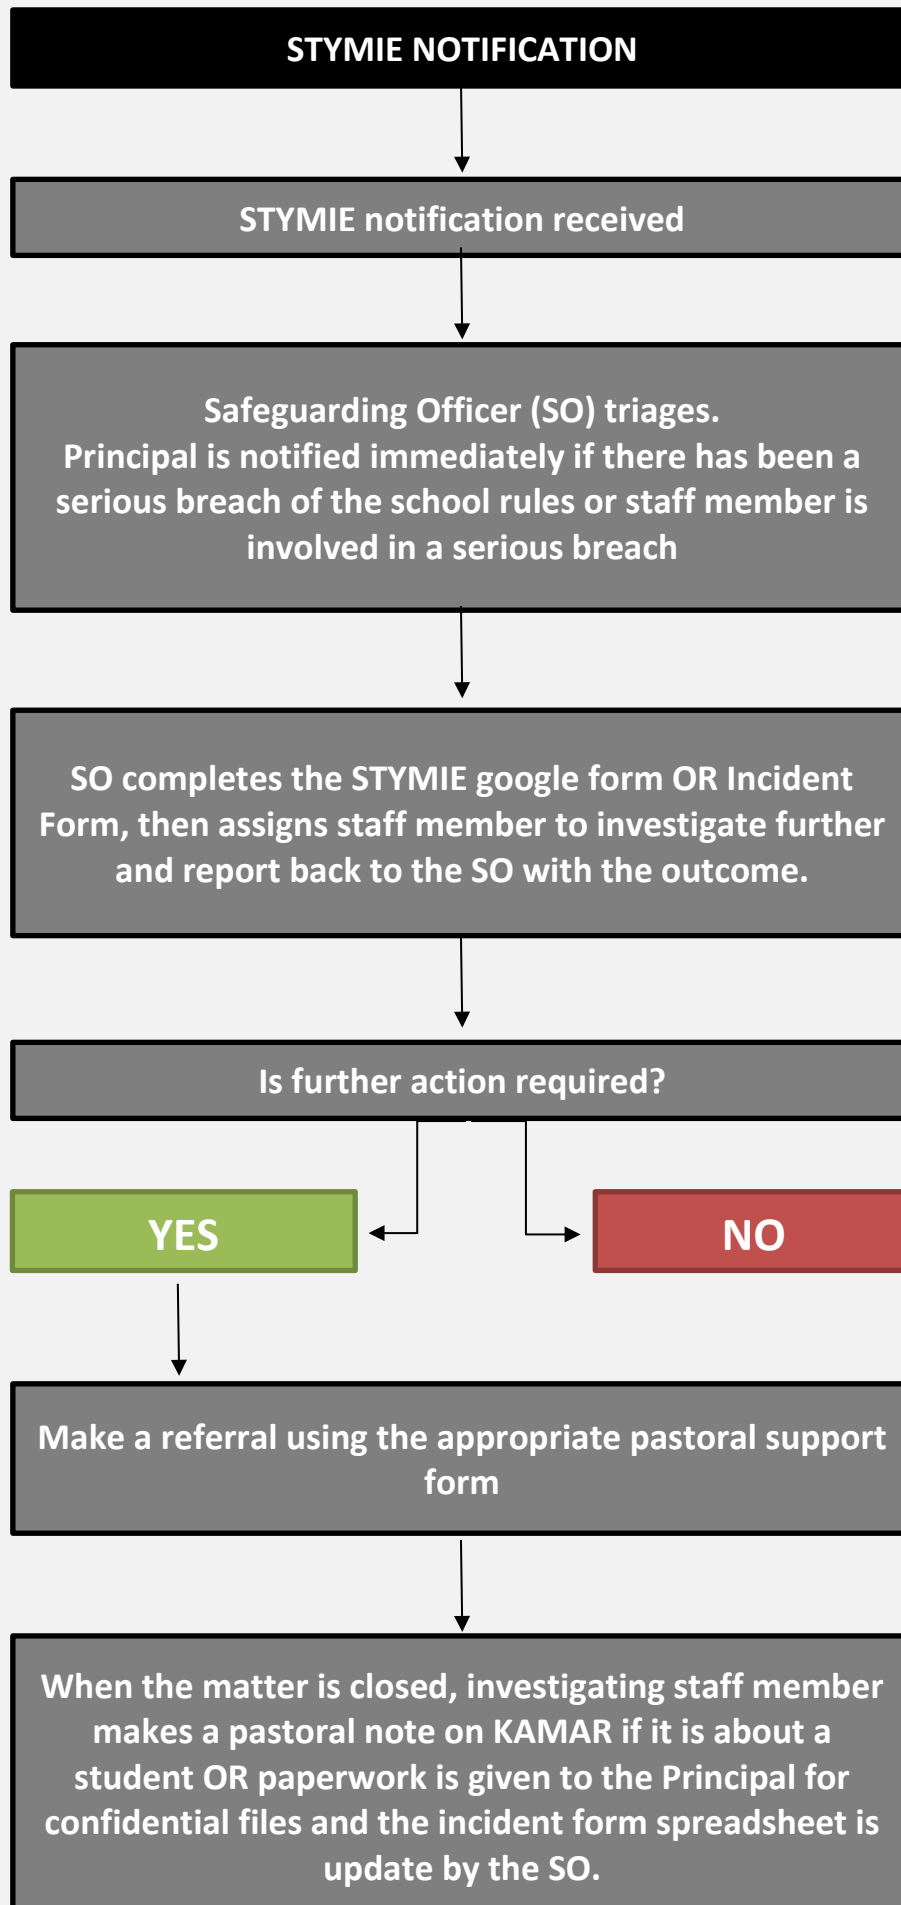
STYMIE NOTIFICATION

STYMIE notification received

Safeguarding Officer (SO) triages.
Principal is notified immediately if there has been a serious breach of the school rules or staff member is involved in a serious breach

SO completes the STYMIE google form OR Incident Form, then assigns staff member to investigate further and report back to the SO with the outcome.

Is further action required?

YES

NO

Make a referral using the appropriate pastoral support form

When the matter is closed, investigating staff member makes a pastoral note on KAMAR if it is about a student OR paperwork is given to the Principal for confidential files and the incident form spreadsheet is update by the SO.